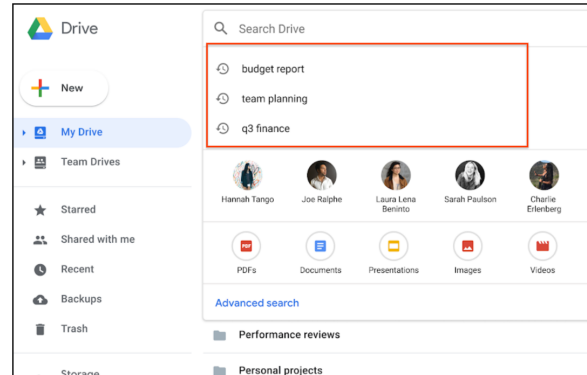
Drive

Search Drive

budget report
team planning
q3 finance

New

My Drive

Team Drives

Starred

Shared with me

Recent

Backups

Trash

Hannah Tango
Joe Ralphe
Laura Lena Beninto
Sarah Paulson
Charlie Erlenberg

PDF
PDFs
Documents
Presentations
Images
Videos

Advanced search

Performance reviews

Personal projects

Storage